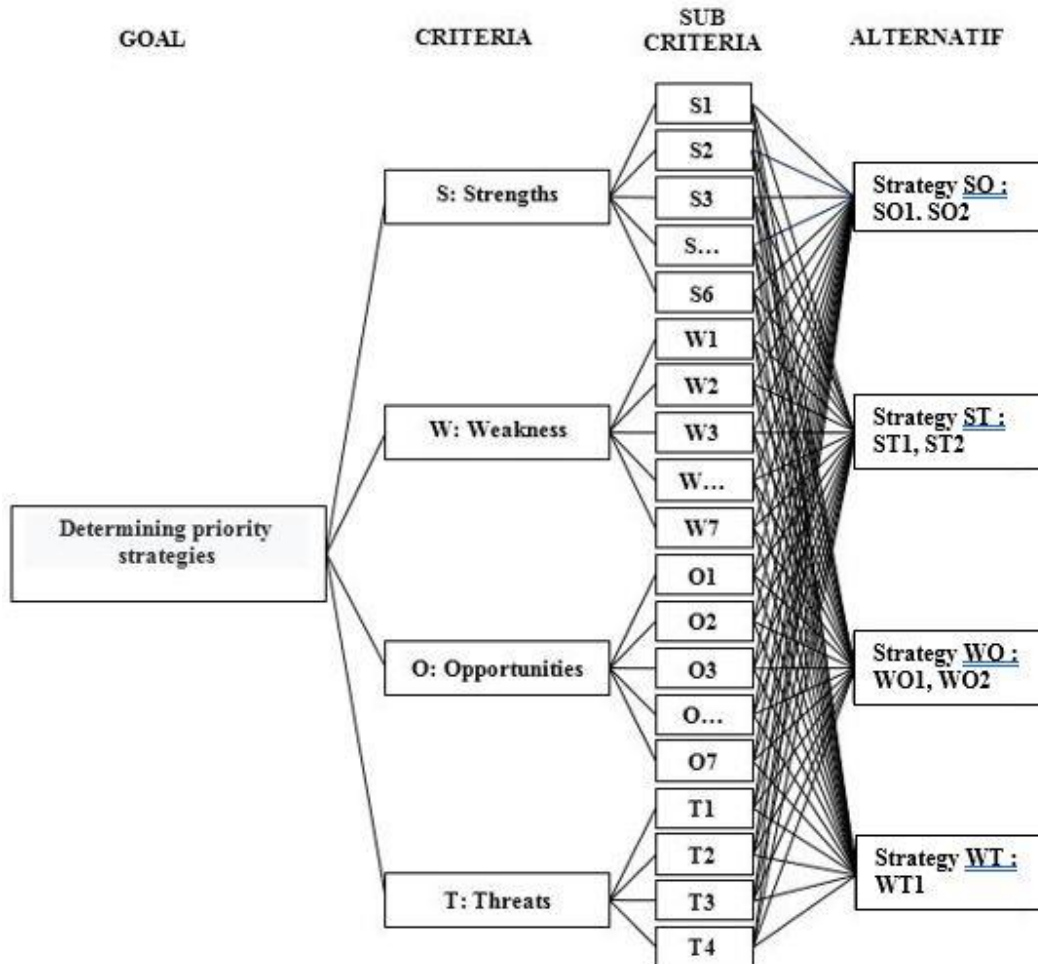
GOAL

CRITERIA

SUB CRITERIA

ALTERNATIF

S1
S2
S3
S…
S6
W1
W2
W3
W…
W7
O1
O2
O3
O…
O7
T1
T2
T3
T4

S: Strengths

W: Weakness

O: Opportunities

T: Threats

Determining priority strategies

Strategy SO : SO1. SO2

Strategy ST : ST1, ST2

Strategy WO : WO1, WO2

Strategy WT : WT1